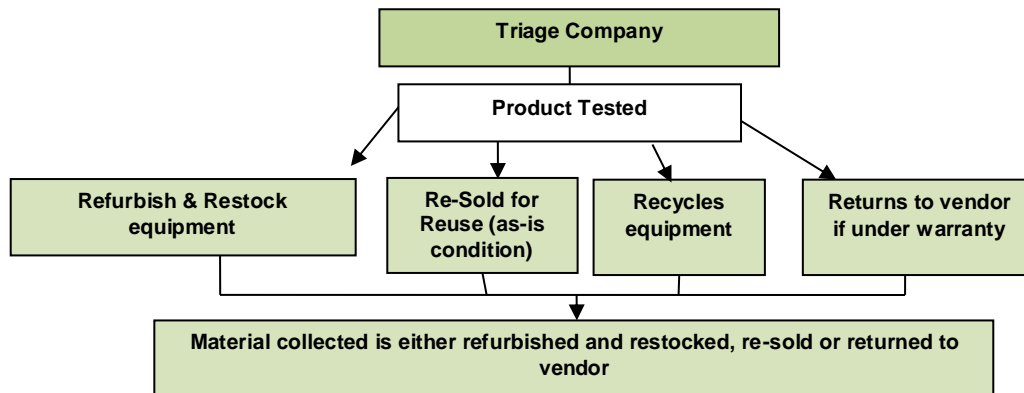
Triage Company

Product Tested

Refurbish & Restock equipment

Re-Sold for Reuse (as-is condition)

Recycles equipment

Returns to vendor if under warranty

Material collected is either refurbished and restocked, re-sold or returned to vendor